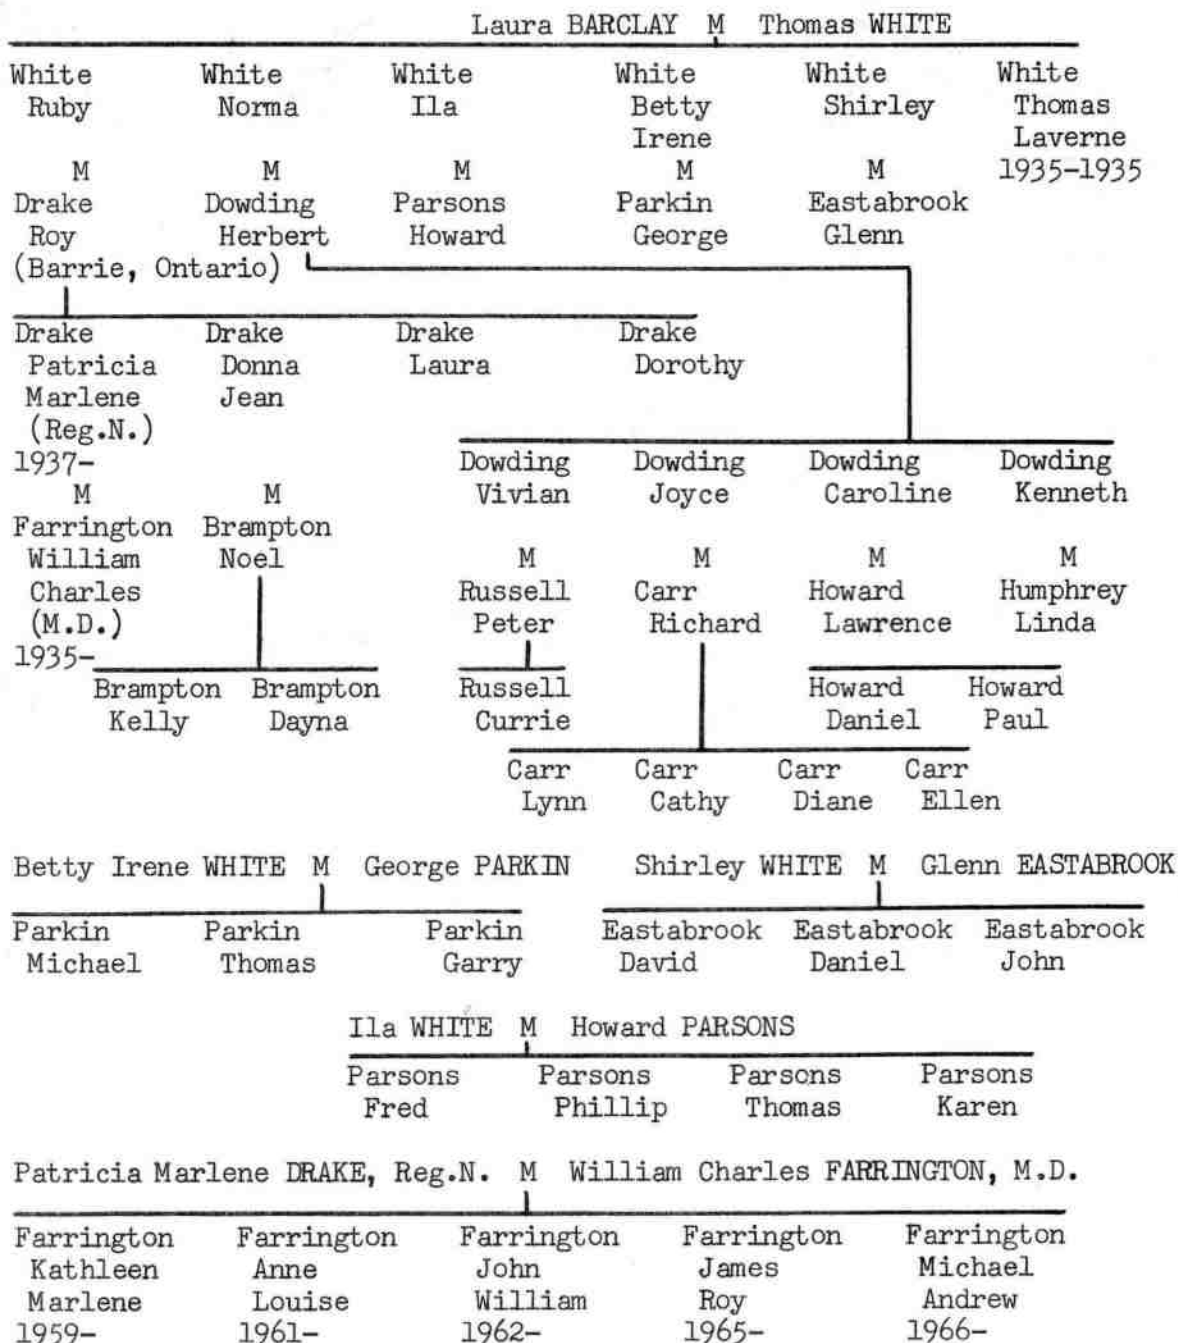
Laura BARCLAY M Thomas WHITE

White Ruby M Drake Roy (Barrie, Ontario)

White Norma M Dowding Herbert

White Ila M Parsons Howard

White Betty Irene M Parkin George

White Shirley M Eastabrook Glenn

White Thomas Laverne 1935-1935

Drake Patricia Marlene (Reg.N.) 1937- M Farrington William Charles (M.D.) 1935-

Drake Donna Jean M Brampton Noel

Drake Laura

Drake Dorothy

Brampton Kelly

Brampton Dayna

Dowding Vivian M Russell Peter

Dowding Joyce M Carr Richard

Dowding Caroline M Howard Lawrence

Dowding Kenneth M Humphrey Linda

Russell Currie

Howard Daniel

Howard Paul

Carr Lynn

Carr Cathy

Carr Diane

Carr Ellen

Betty Irene WHITE M George PARKIN

Parkin Michael

Parkin Thomas

Parkin Garry

Shirley WHITE M Glenn EASTABROOK

Eastabrook David

Eastabrook Daniel

Eastabrook John

Ila WHITE M Howard PARSONS

Parsons Fred

Parsons Phillip

Parsons Thomas

Parsons Karen

Patricia Marlene DRAKE, Reg.N. M William Charles FARRINGTON, M.D.

Farrington Kathleen Marlene 1959-

Farrington Anne Louise 1961-

Farrington John William 1962-

Farrington James Roy 1965-

Farrington Michael Andrew 1966-